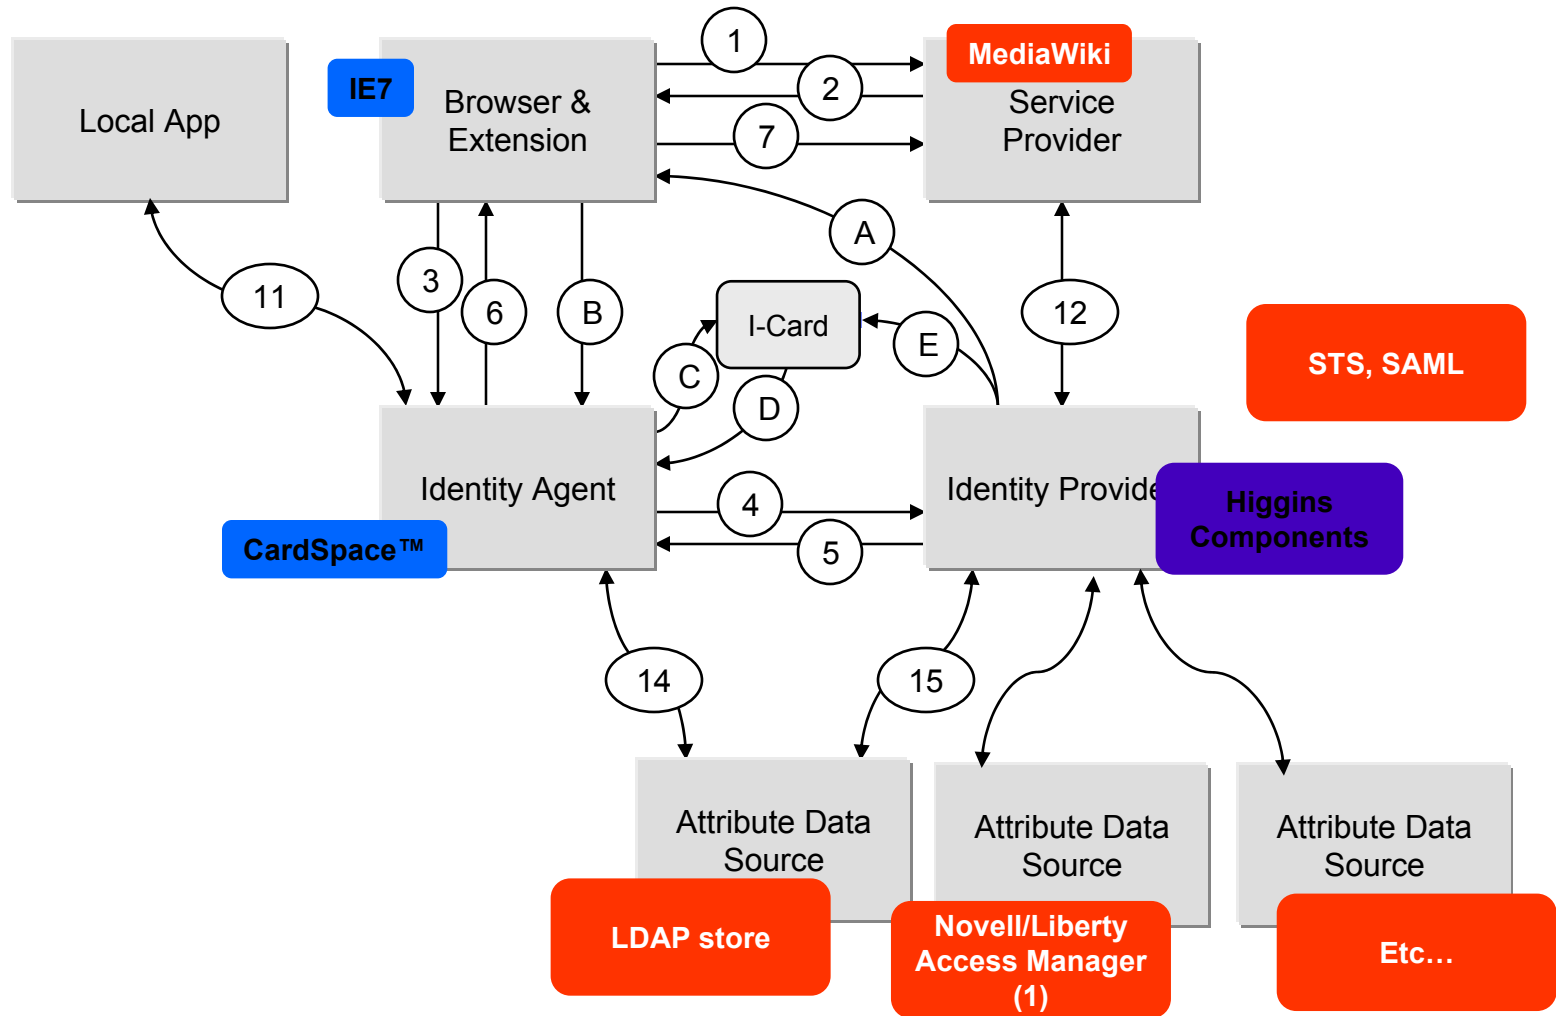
Local App

IE7

Browser & Extension

1

2

7

MediaWiki

Service Provider

A

11

3

6

B

I-Card

E

12

STS, SAML

C

D

Identity Agent

CardSpace™

4

5

Identity Provide

Higgins Components

14

15

Attribute Data Source

LDAP store

Attribute Data Source

Novell/Liberty Access Manager (1)

Attribute Data Source

Etc…